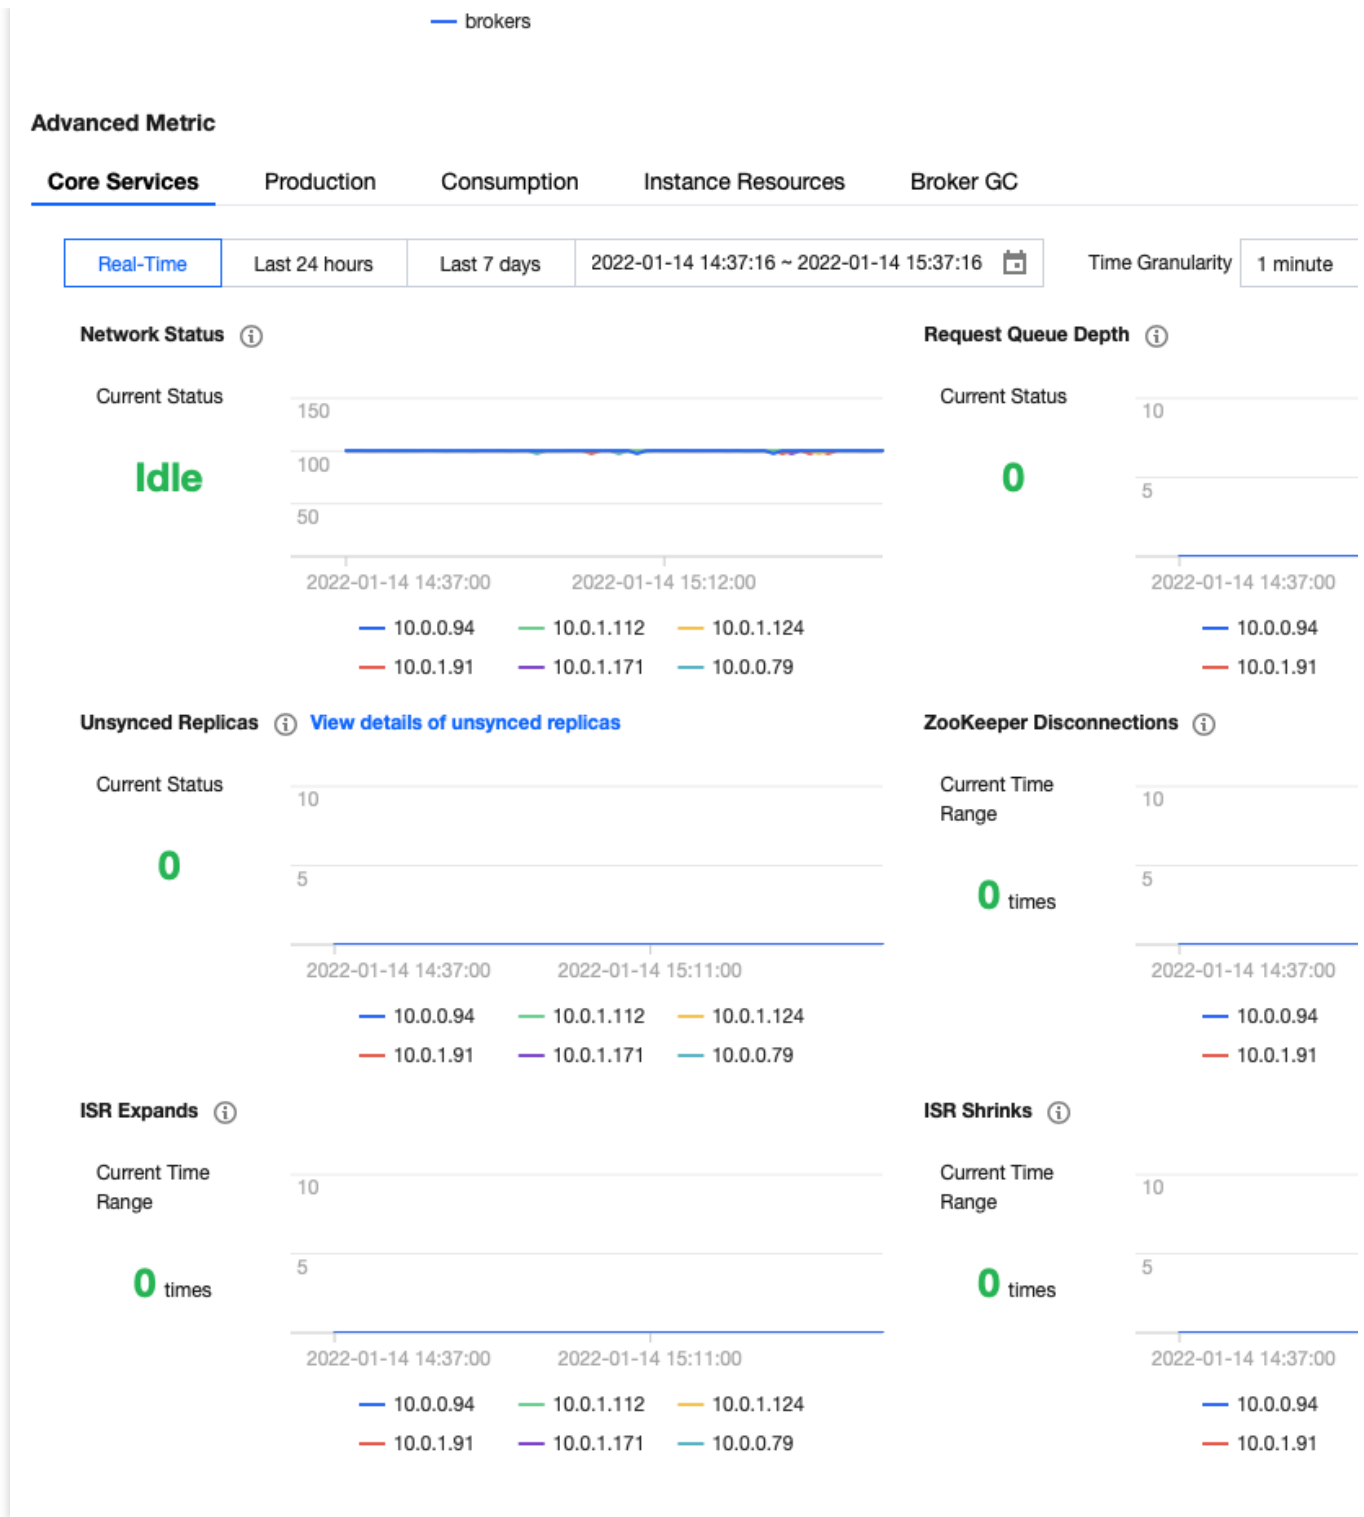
brokers

Advanced Metric

Core Services Production Consumption Instance Resources Broker GC

Real-Time Last 24 hours Last 7 days 2022-01-14 14:37:16 ~ 2022-01-14 15:37:16 Time Granularity 1 minute

Network Status

Current Status

Idle

150
100
50

2022-01-14 14:37:00 2022-01-14 15:12:00

10.0.0.94 10.0.1.112 10.0.1.124
10.0.1.91 10.0.1.171 10.0.0.79

Request Queue Depth

Current Status

0

10
5

2022-01-14 14:37:00

10.0.0.94
10.0.1.91

Unsynced Replicas View details of unsynced replicas

Current Status

0

10
5

2022-01-14 14:37:00 2022-01-14 15:11:00

10.0.0.94 10.0.1.112 10.0.1.124
10.0.1.91 10.0.1.171 10.0.0.79

ZooKeeper Disconnections

Current Time Range

0 times

10
5

2022-01-14 14:37:00

10.0.0.94
10.0.1.91

ISR Expands

Current Time Range

0 times

10
5

2022-01-14 14:37:00 2022-01-14 15:11:00

10.0.0.94 10.0.1.112 10.0.1.124
10.0.1.91 10.0.1.171 10.0.0.79

ISR Shrinks

Current Time Range

0 times

10
5

2022-01-14 14:37:00

10.0.0.94
10.0.1.91